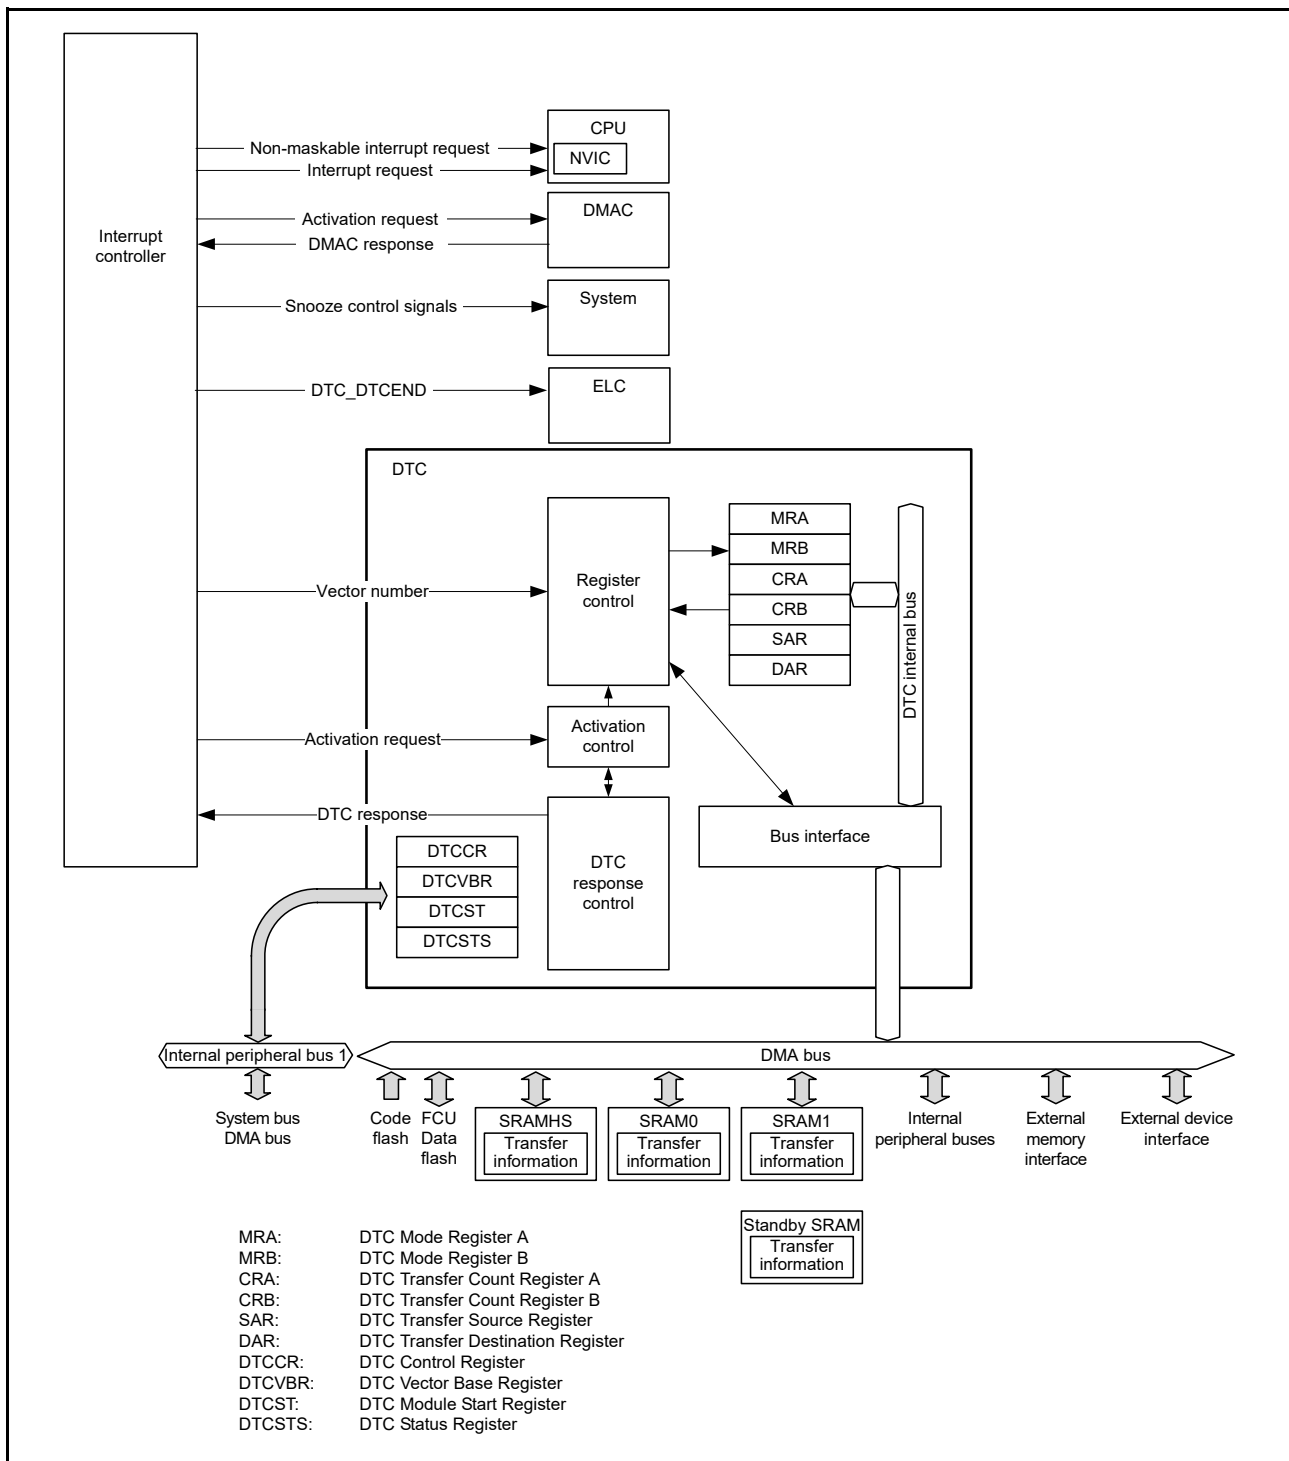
Interrupt controller

Non-maskable interrupt request
Interrupt request

CPU
NVIC

Activation request
DMAC response

DMAC

Snooze control signals

System

DTC_DTCEND

ELC

DTC

Vector number

Register control

MRA
MRB
CRA
CRB
SAR
DAR

DTC internal bus

Activation request

Activation control

DTC response

DTC response control

Bus interface

DTCCR
DTCVBR
DTCST
DTCSTS

Internal peripheral bus 1

DMA bus

System bus DMA bus

Code flash

FCU Data flash

SRAMHS
Transfer information

SRAM0
Transfer information

SRAM1
Transfer information

Internal peripheral buses

External memory interface

External device interface

Standby SRAM
Transfer information

MRA: DTC Mode Register A
MRB: DTC Mode Register B
CRA: DTC Transfer Count Register A
CRB: DTC Transfer Count Register B
SAR: DTC Transfer Source Register
DAR: DTC Transfer Destination Register
DTCCR: DTC Control Register
DTCVBR: DTC Vector Base Register
DTCST: DTC Module Start Register
DTCSTS: DTC Status Register